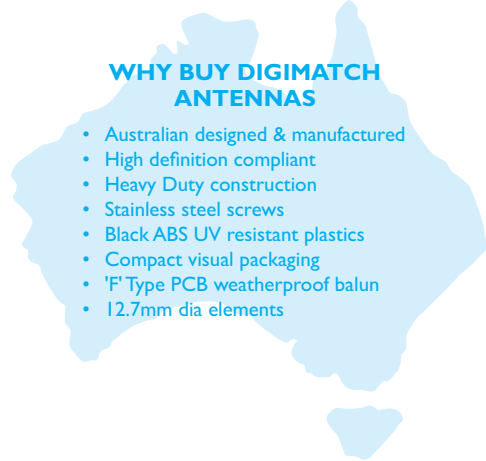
WHY BUY DIGIMATCH ANTENNAS

- Australian designed & manufactured
- High definition compliant
- Heavy Duty construction
- Stainless steel screws
- Black ABS UV resistant plastics
- Compact visual packaging
- 'F' Type PCB weatherproof balun
- 12.7mm dia elements